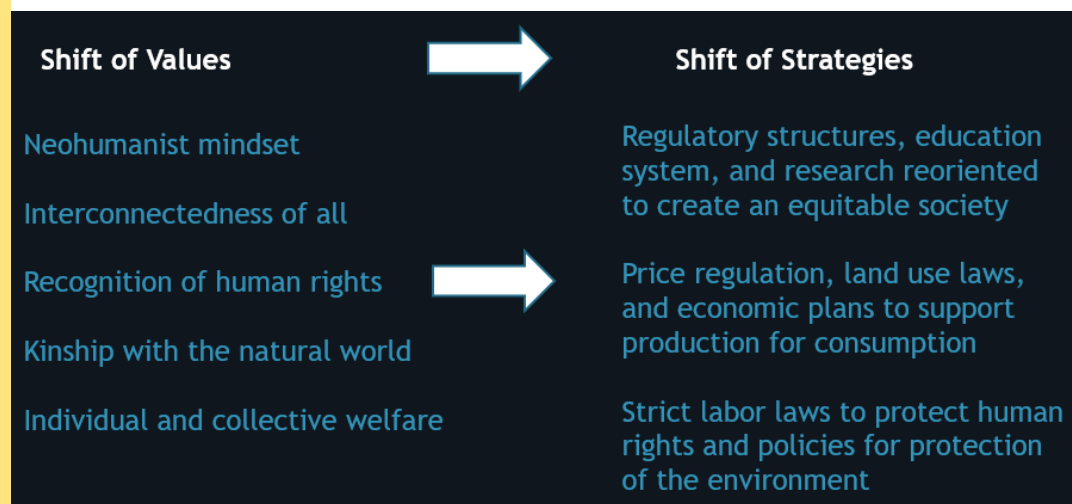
Shift of Values

Shift of Strategies

Neohumanist mindset

Interconnectedness of all

Recognition of human rights

Kinship with the natural world

Individual and collective welfare

Regulatory structures, education system, and research reoriented to create an equitable society

Price regulation, land use laws, and economic plans to support production for consumption

Strict labor laws to protect human rights and policies for protection of the environment